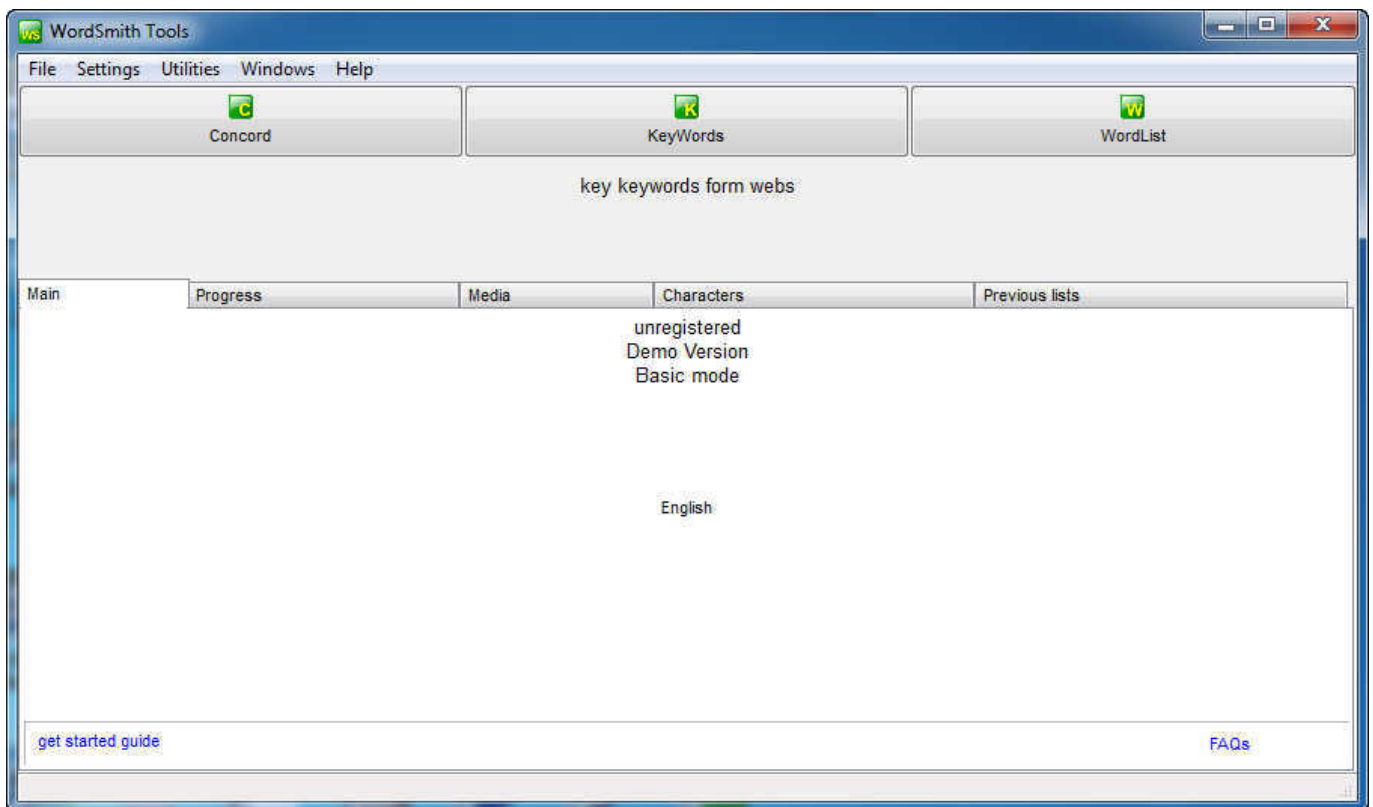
WS WordSmith Tools

File Settings Utilities Windows Help

C
Concord

K
KeyWords

W
WordList

key keywords form webs

Main | Progress | Media | Characters | Previous lists

unregistered
Demo Version
Basic mode

English

get started guide

FAQs